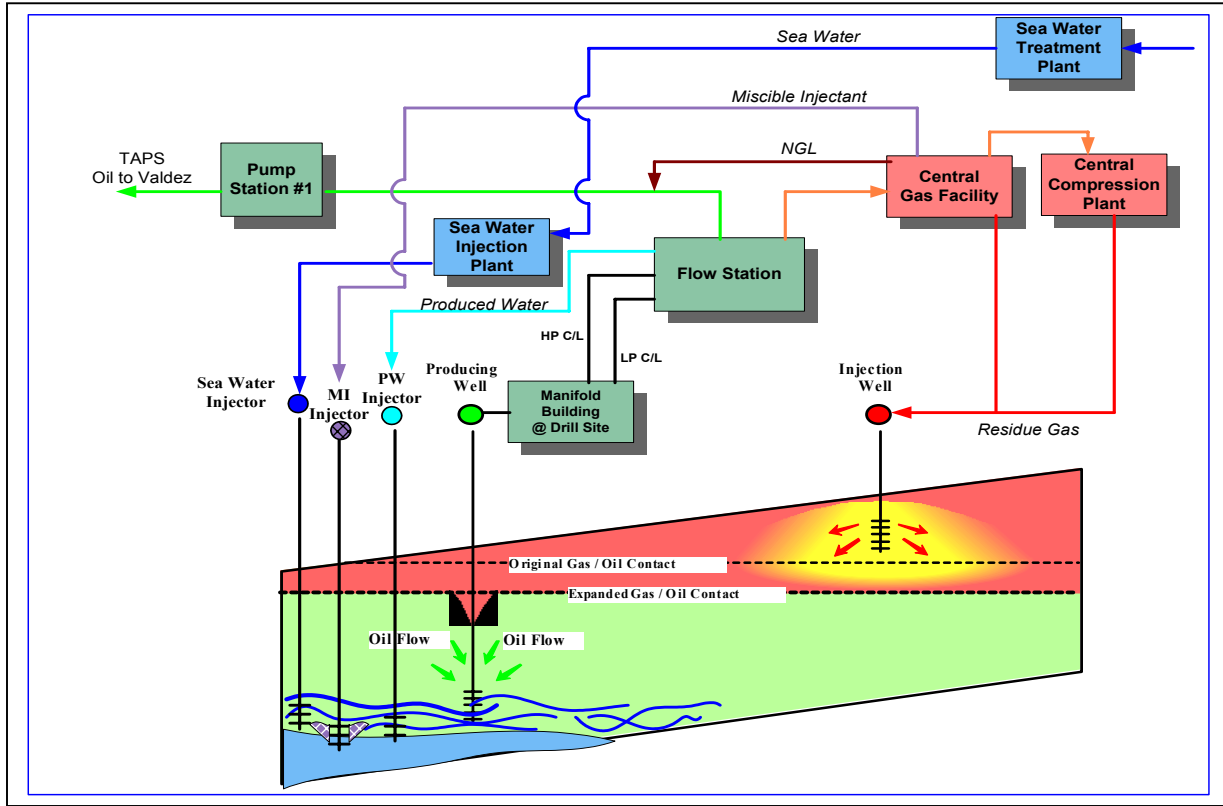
Sea Water

Sea Water Treatment Plant

Miscible Injectant

NGL

Central Gas Facility

Central Compression Plant

TAPS
Oil to Valdez

Pump Station #1

Sea Water Injection Plant

Flow Station

Produced Water

HP C/L

LP C/L

Producing Well

Manifold Building @ Drill Site

Injection Well

Residue Gas

Sea Water Injector

MI Injector

PW Injector

Original Gas / Oil Contact

Expanded Gas / Oil Contact

Oil Flow

Oil Flow